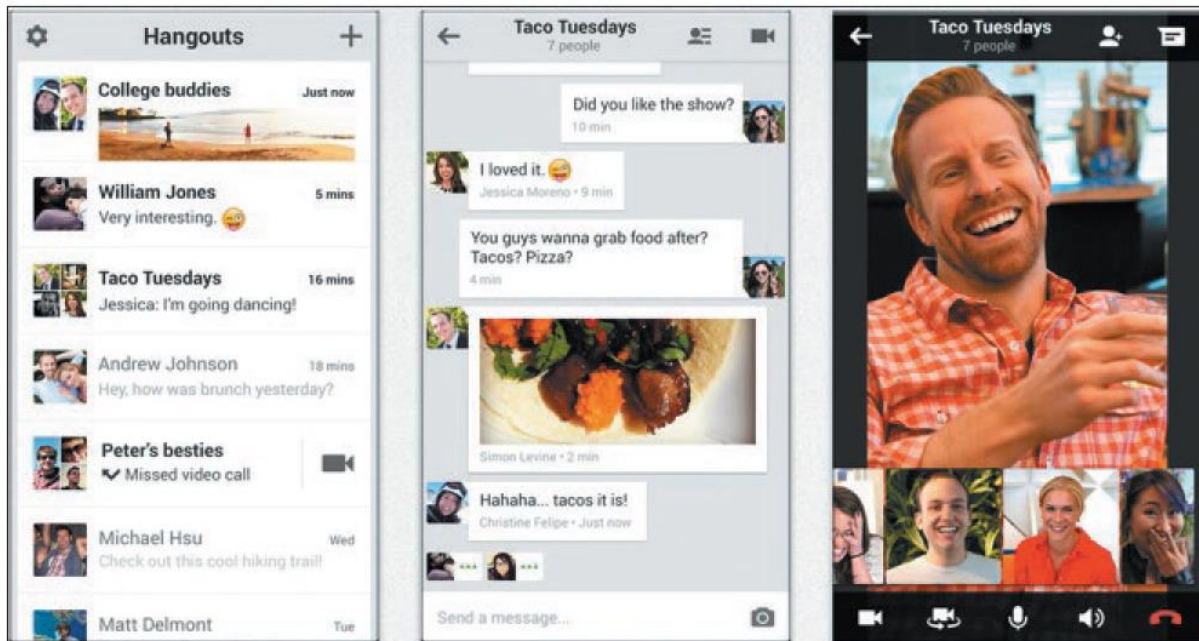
Hangouts

College buddies
Just now

William Jones
5 mins
Very interesting.

Taco Tuesdays
16 mins
Jessica: I'm going dancing!

Andrew Johnson
18 mins
Hey, how was brunch yesterday?

Peter's besties
Missed video call

Michael Hsu
Wed
Check out this cool hiking trail!

Matt Delmont
Tue

Taco Tuesdays
7 people

Did you like the show?
10 min

I loved it.
Jessica Moreno • 9 min

You guys wanna grab food after? Tacos? Pizza?
4 min

Simon Levine • 2 min

Hahaha... tacos it is!
Christine Felipe • Just now

Send a message...

Taco Tuesdays
7 people